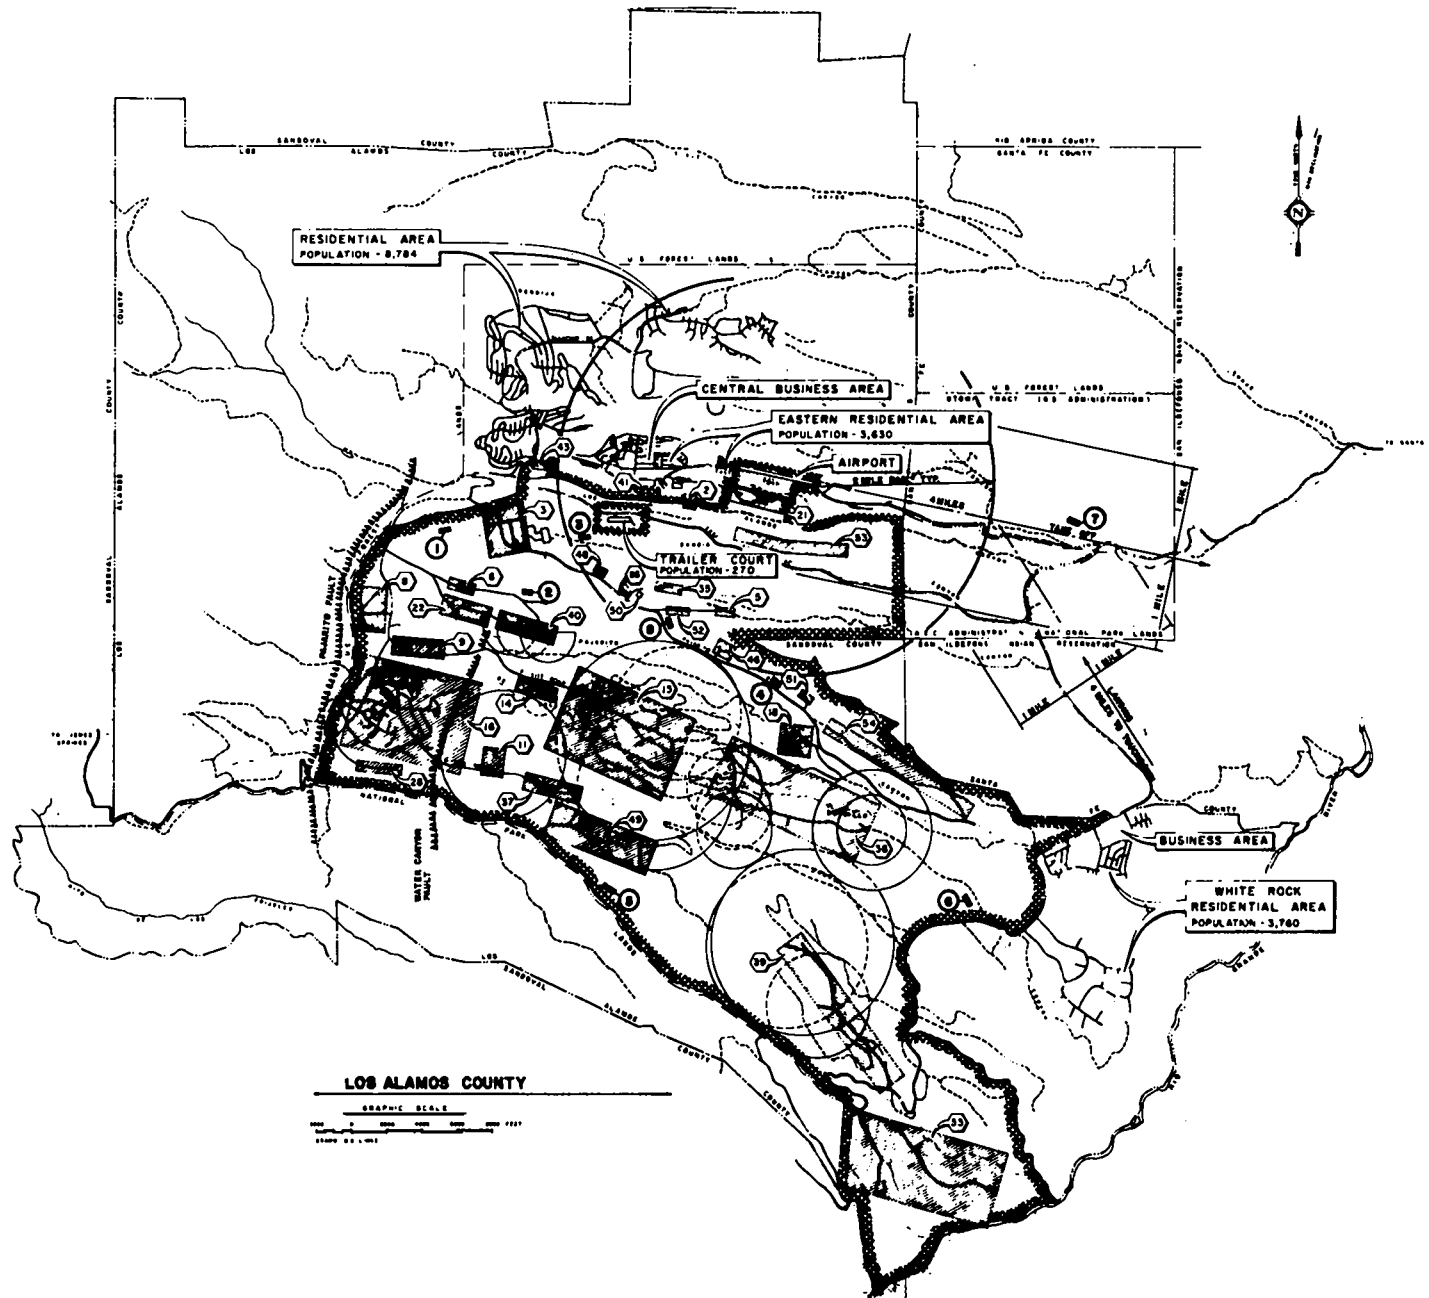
SANDOVAL COUNTY
LOS ALAMOS COUNTY
RIO ARRIBA COUNTY
SANTA FE COUNTY
RESIDENTIAL AREA
POPULATION - 8,784
U S FOREST LANDS
CENTRAL BUSINESS AREA
U. S. FOREST LANDS
EASTERN RESIDENTIAL AREA
POPULATION - 3,630
AIRPORT
TRAILER COURT
POPULATION - 270
4 MILES
1 MILE
1 MILE
SAN ILDEFONSO INDIAN RESERVATION
SANDOVAL COUNTY
PAJARITO FAULT
WATER CANYON FAULT
NATIONAL
PARK
LOS
SANDOVAL
LOS ALAMOS
COUNTY
SANTA FE
BUSINESS AREA
WHITE ROCK
RESIDENTIAL AREA
POPULATION - 3,760
RIO GRANDE
LOS ALAMOS COUNTY
GRAPHIC SCALE
1 2 3 5 6 7 8 9 11 14 15 16 18 21 22 28 33 35 36 37 39 40 41 43 46 49 50 51 52 53 54